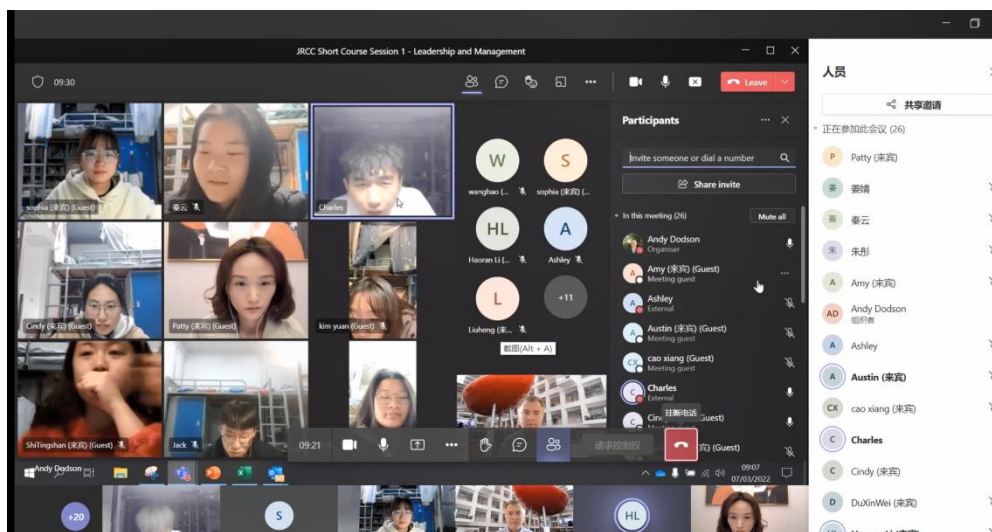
JRCC Short Course Session 1 - Leadership and Management

09:30

Leave

Participants

Invite someone or dial a number

Share invite

In this meeting (26)

Mute all

Andy Dodson
Organiser

Amy (来宾) (Guest)
Meeting guest

Ashley
External

Austin (来宾) (Guest)
Meeting guest

cao xiang (Guest)
Meeting guest

Charles
External

Cin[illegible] (Guest)

挂断电话

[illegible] (Guest)

sophia (来宾) (Guest)

秦云

Charles

Cindy (来宾) (Guest)

Patty (来宾) (Guest)

kim yuan (Guest)

ShiTingshan (Guest)

Jack

W
wanghao (...

S
sophia (来宾) (...

HL
Haoran Li (...

A
Ashley

L
Liuheng (来...

+11

截图(Alt + A)

09:21

请求控制权

Andy Dodson

09:07
07/03/2022

+20

S

HL

人员

共享邀请

正在参加此会议 (26)

P Patty (来宾)

姜晴

秦云

朱彤

A Amy (来宾)

AD Andy Dodson
组织者

A Ashley

A Austin (来宾)

CX cao xiang (来宾)

C Charles

C Cindy (来宾)

D DuXinWei (来宾)